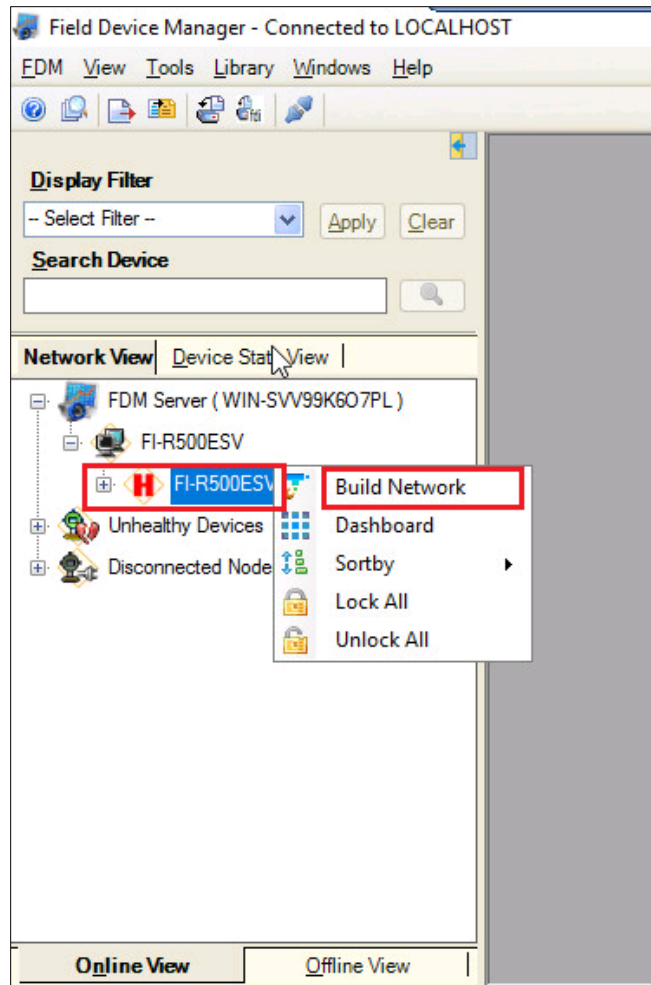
Field Device Manager - Connected to LOCALHOST

FDM View Tools Library Windows Help

Display Filter

-- Select Filter --

Apply

Clear

Search Device

Network View

Device Stat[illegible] View

FDM Server ( WIN-SVV99K6O7PL )

FI-R500ESV

FI-R500ESV

Unhealthy Devices

Disconnected Node

Build Network

Dashboard

Sortby

Lock All

Unlock All

Online View

Offline View